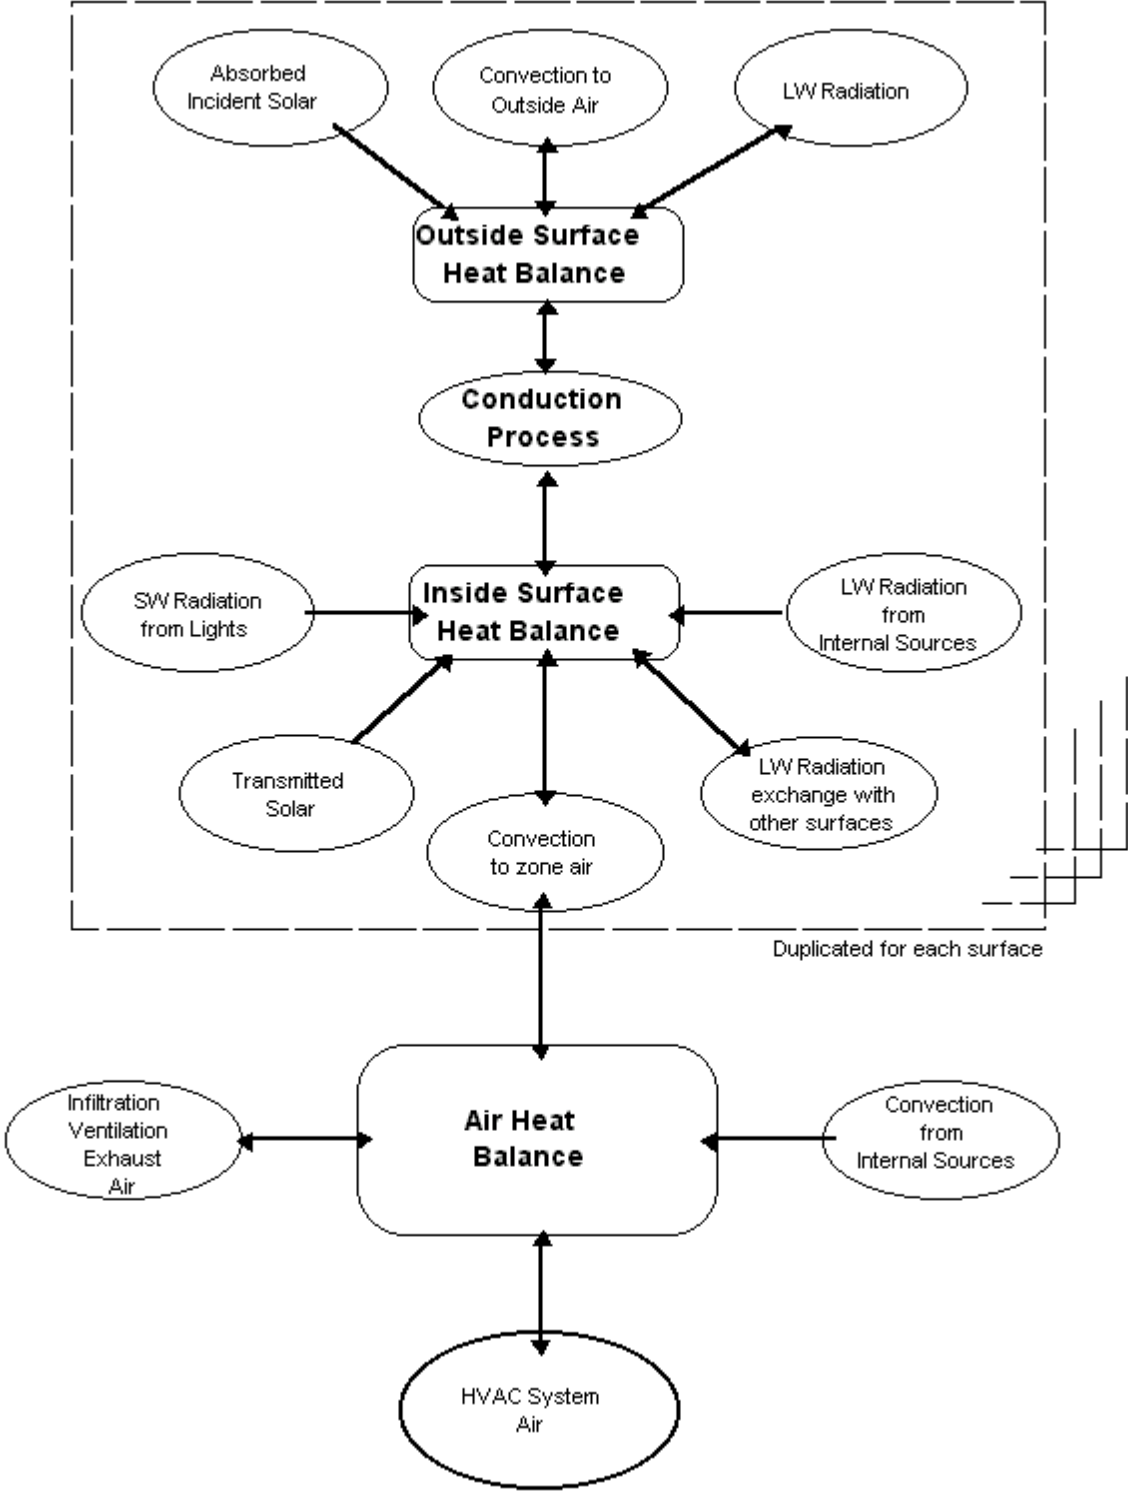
Absorbed Incident Solar

Convection to Outside Air

LW Radiation

Outside Surface Heat Balance

Conduction Process

SW Radiation from Lights

Inside Surface Heat Balance

LW Radiation from Internal Sources

Transmitted Solar

Convection to zone air

LW Radiation exchange with other surfaces

Duplicated for each surface

Infiltration Ventilation Exhaust Air

Air Heat Balance

Convection from Internal Sources

HVAC System Air